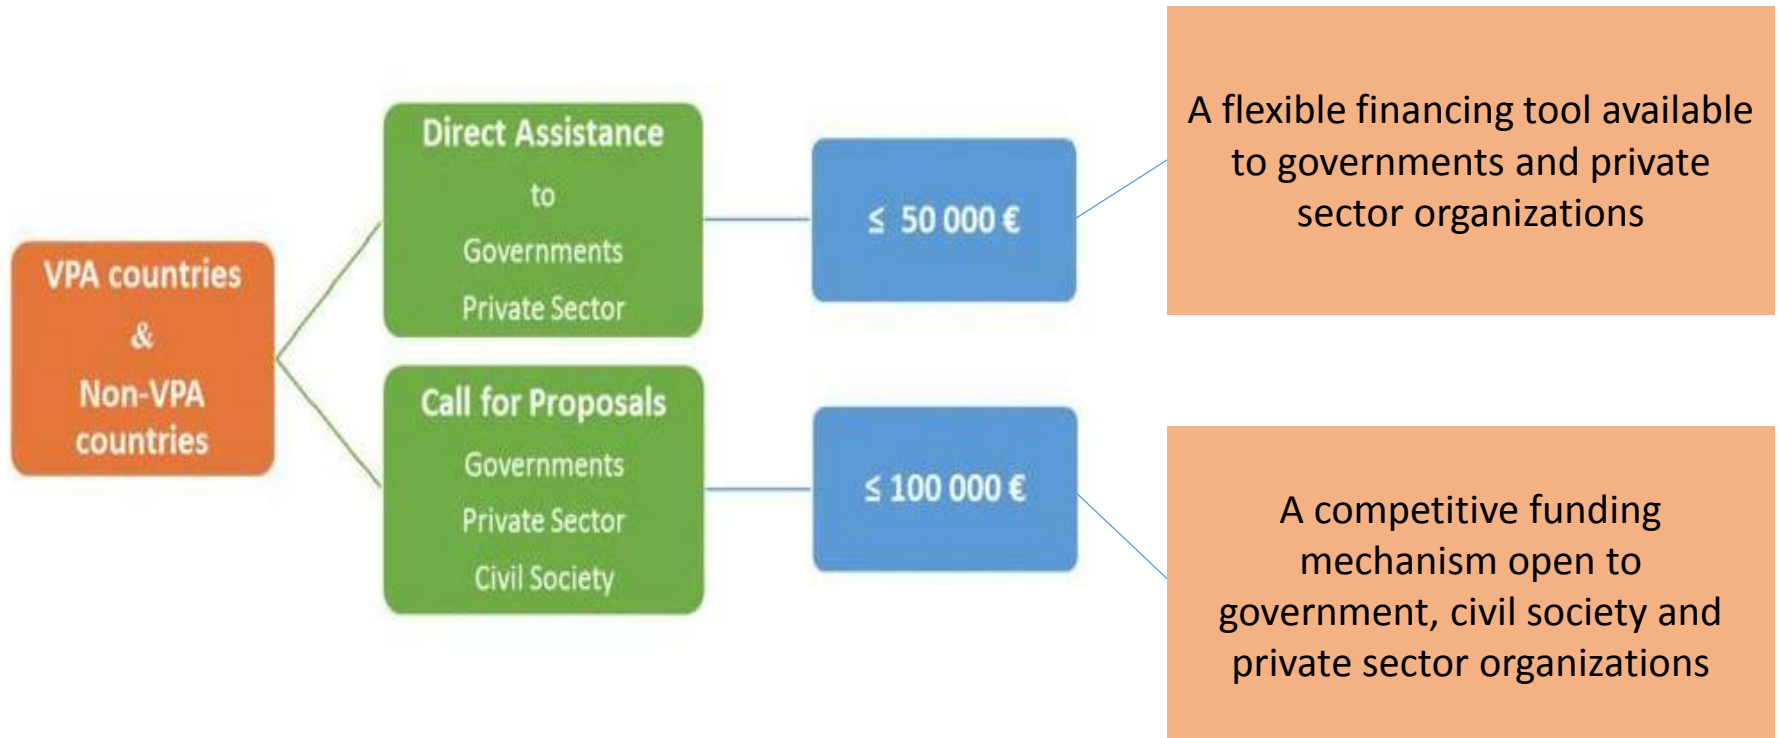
VPA countries
&
Non-VPA countries

Direct Assistance
to
Governments
Private Sector

Call for Proposals
Governments
Private Sector
Civil Society

$\leq$ 50 000 €

$\leq$ 100 000 €

A flexible financing tool available to governments and private sector organizations

A competitive funding mechanism open to government, civil society and private sector organizations